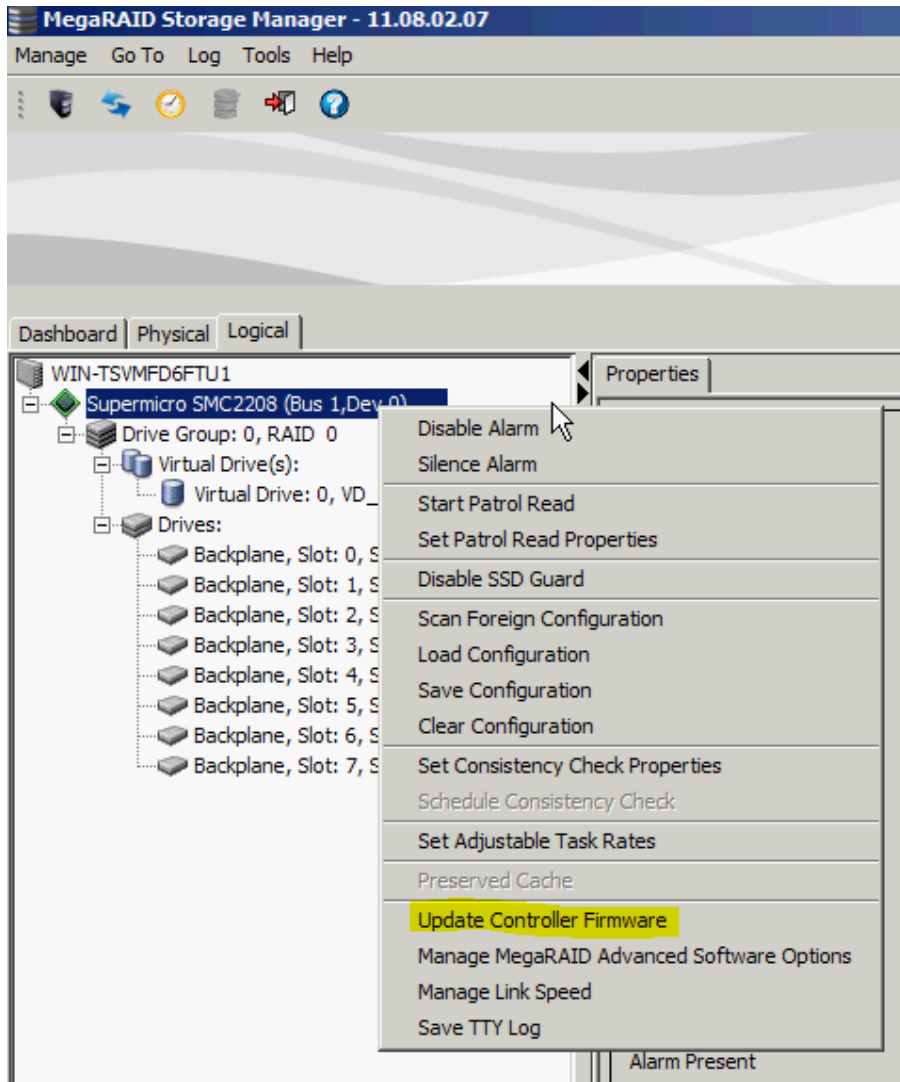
MegaRAID Storage Manager - 11.08.02.07

Manage Go To Log Tools Help

Dashboard Physical Logical

WIN-TSVMFD6FTU1
Supermicro SMC2208 (Bus 1,Dev 0)
Drive Group: 0, RAID 0
Virtual Drive(s):
Virtual Drive: 0, VD_
Drives:
Backplane, Slot: 0, S
Backplane, Slot: 1, S
Backplane, Slot: 2, S
Backplane, Slot: 3, S
Backplane, Slot: 4, S
Backplane, Slot: 5, S
Backplane, Slot: 6, S
Backplane, Slot: 7, S

Properties

Disable Alarm
Silence Alarm
Start Patrol Read
Set Patrol Read Properties
Disable SSD Guard
Scan Foreign Configuration
Load Configuration
Save Configuration
Clear Configuration
Set Consistency Check Properties
Schedule Consistency Check
Set Adjustable Task Rates
Preserved Cache
Update Controller Firmware
Manage MegaRAID Advanced Software Options
Manage Link Speed
Save TTY Log

Alarm Present